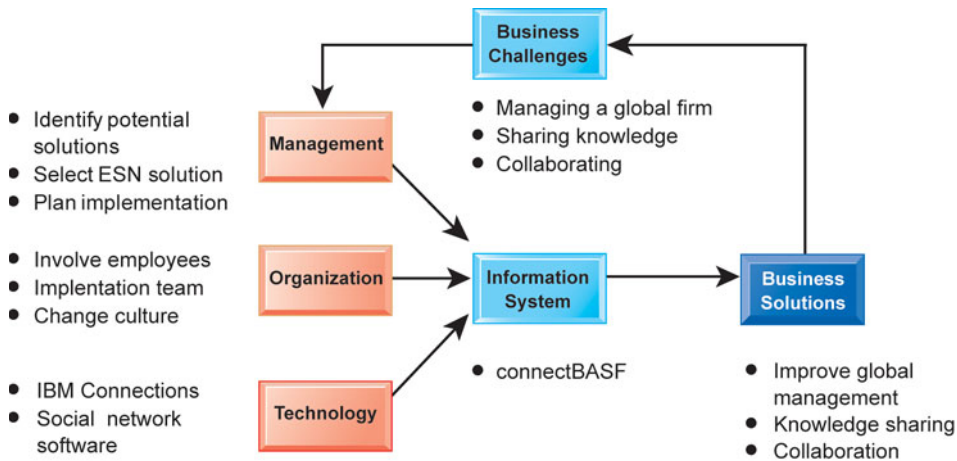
Business Challenges

• Managing a global firm
• Sharing knowledge
• Collaborating

• Identify potential solutions
• Select ESN solution
• Plan implementation

Management

• Involve employees
• Implentation team
• Change culture

Organization

• IBM Connections
• Social network software

Technology

Information System

• connectBASF

Business Solutions

• Improve global management
• Knowledge sharing
• Collaboration